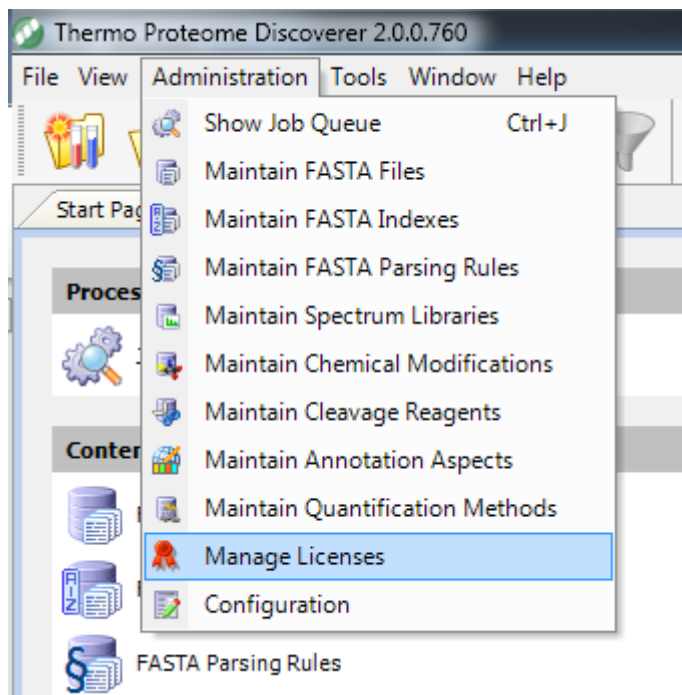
Thermo Proteome Discoverer 2.0.0.760

File View Administration Tools Window Help

Show Job Queue Ctrl+J
Maintain FASTA Files
Maintain FASTA Indexes
Maintain FASTA Parsing Rules
Maintain Spectrum Libraries
Maintain Chemical Modifications
Maintain Cleavage Reagents
Maintain Annotation Aspects
Maintain Quantification Methods
Manage Licenses
Configuration

Start Pag

Proces

Conter

FASTA Parsing Rules